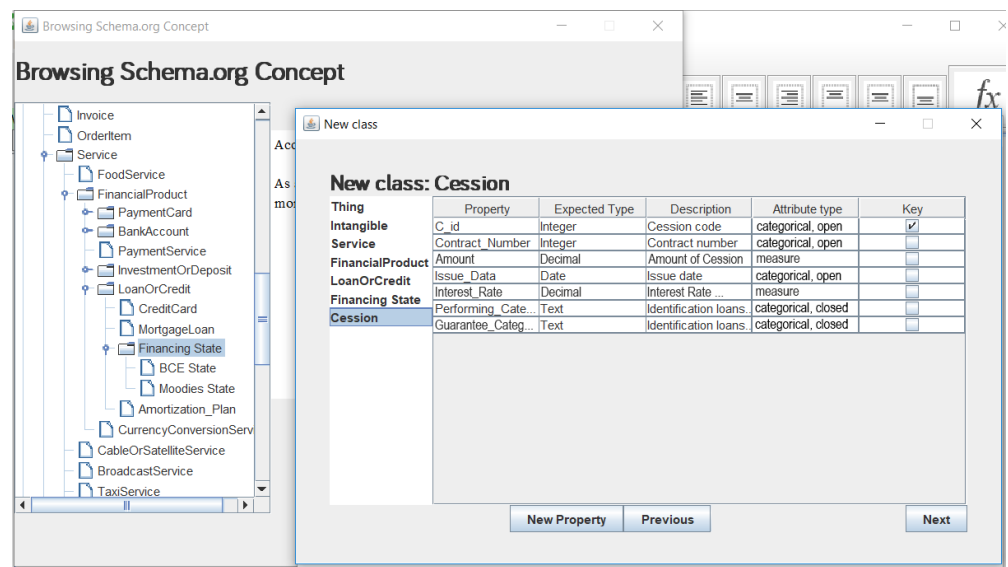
Browsing Schema.org Concept

Browsing Schema.org Concept

Invoice
OrderItem
Service
FoodService
FinancialProduct
PaymentCard
BankAccount
PaymentService
InvestmentOrDeposit
LoanOrCredit
CreditCard
MortgageLoan
Financing State
BCE State
Moodies State
Amortization_Plan
CurrencyConversionServ
CableOrSatelliteService
BroadcastService
TaxiService

Acc
As
mo

fx

New class

New class: Cession

Thing
Intangible
Service
FinancialProduct
LoanOrCredit
Financing State
Cession

| Property | Expected Type | Description | Attribute type | Key |
|---|---|---|---|---|
| C_id | Integer | Cession code | categorical, open | ✔ |
| Contract_Number | Integer | Contract number | categorical, open | |
| Amount | Decimal | Amount of Cession | measure | |
| Issue_Data | Date | Issue date | categorical, open | |
| Interest_Rate | Decimal | Interest Rate ... | measure | |
| Performing_Cate... | Text | Identification loans.. | categorical, closed | |
| Guarantee_Categ... | Text | Identification loans.. | categorical, closed | |

New Property
Previous
Next